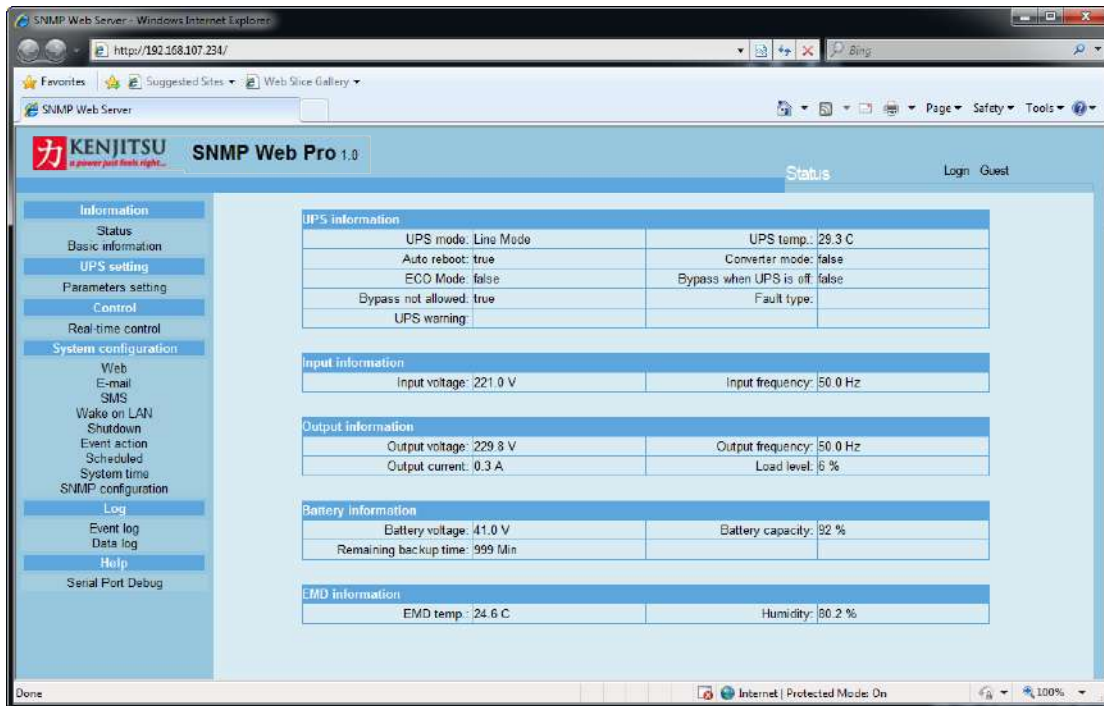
SNMP Web Server - Windows Internet Explorer

http://192.168.107.234/

Bing

Favorites | Suggested Sites ▾ | Web Slice Gallery ▾

SNMP Web Server

Page ▾ Safety ▾ Tools ▾

KENJITSU
a power just feels right...

SNMP Web Pro 1.0

Status

Login Guest

Information
Status
Basic information
UPS setting
Parameters setting
Control
Real-time control
System configuration
Web
E-mail
SMS
Wake on LAN
Shutdown
Event action
Scheduled
System time
SNMP configuration
Log
Event log
Data log
Help
Serial Port Debug

UPS information

| | | | |
|---|---|---|---|
| UPS mode: | Line Mode | UPS temp.: | 29.3 C |
| Auto reboot: | true | Converter mode: | false |
| ECO Mode: | false | Bypass when UPS is off: | false |
| Bypass not allowed: | true | Fault type: | |
| UPS warning: | | | |

Input information

| | | | |
|---|---|---|---|
| Input voltage: | 221.0 V | Input frequency: | 50.0 Hz |

Output information

| | | | |
|---|---|---|---|
| Output voltage: | 229.8 V | Output frequency: | 50.0 Hz |
| Output current: | 0.3 A | Load level: | 6 % |

Battery information

| | | | |
|---|---|---|---|
| Battery voltage: | 41.0 V | Battery capacity: | 92 % |
| Remaining backup time: | 999 Min | | |

EMD information

| | | | |
|---|---|---|---|
| EMD temp.: | 24.6 C | Humidity: | 80.2 % |

Done

Internet | Protected Mode: On

100%